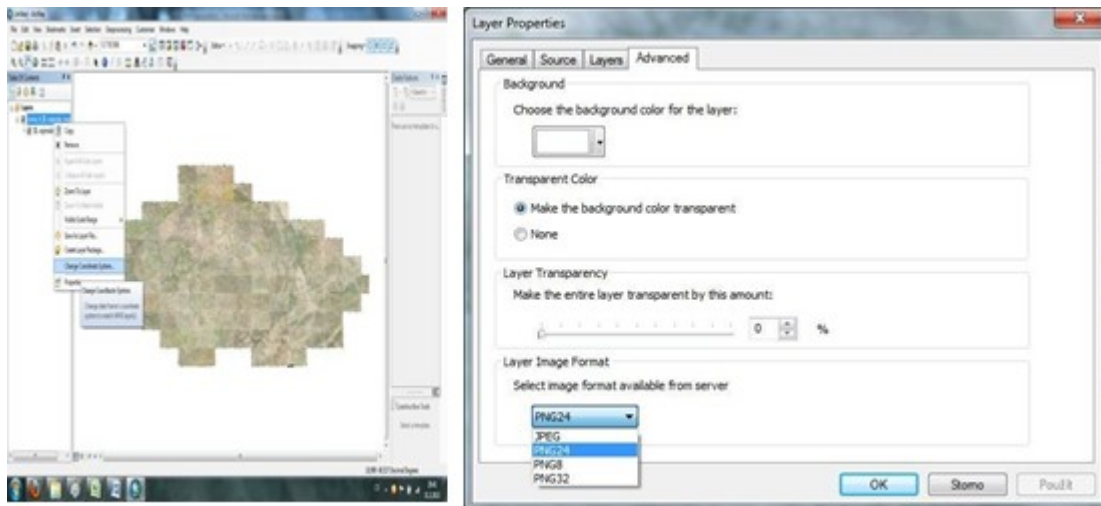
Layer Properties

General | Source | Layers | Advanced

Background

Choose the background color for the layer:

Transparent Color

Make the background color transparent

None

Layer Transparency

Make the entire layer transparent by this amount:

0 %

Layer Image Format

Select image format available from server

PNG24

JPEG
PNG24
PNG8
PNG32

OK | Storno | Použít